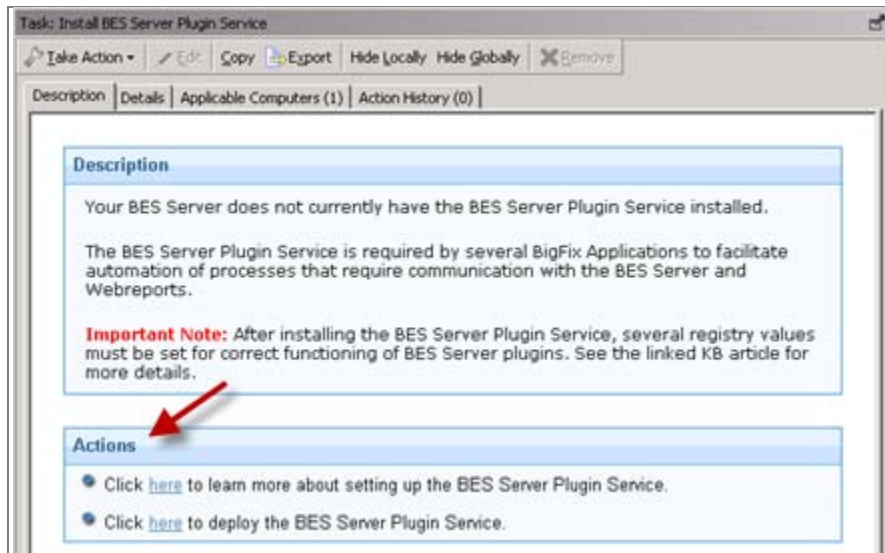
Task: Install BES Server Plugin Service

Take Action ▾ Edit Copy Export Hide Locally Hide Globally Remove

Description | Details | Applicable Computers (1) | Action History (0)

Description

Your BES Server does not currently have the BES Server Plugin Service installed.

The BES Server Plugin Service is required by several BigFix Applications to facilitate automation of processes that require communication with the BES Server and Webreports.

Important Note: After installing the BES Server Plugin Service, several registry values must be set for correct functioning of BES Server plugins. See the linked KB article for more details.

Actions

Click here to learn more about setting up the BES Server Plugin Service.

Click here to deploy the BES Server Plugin Service.